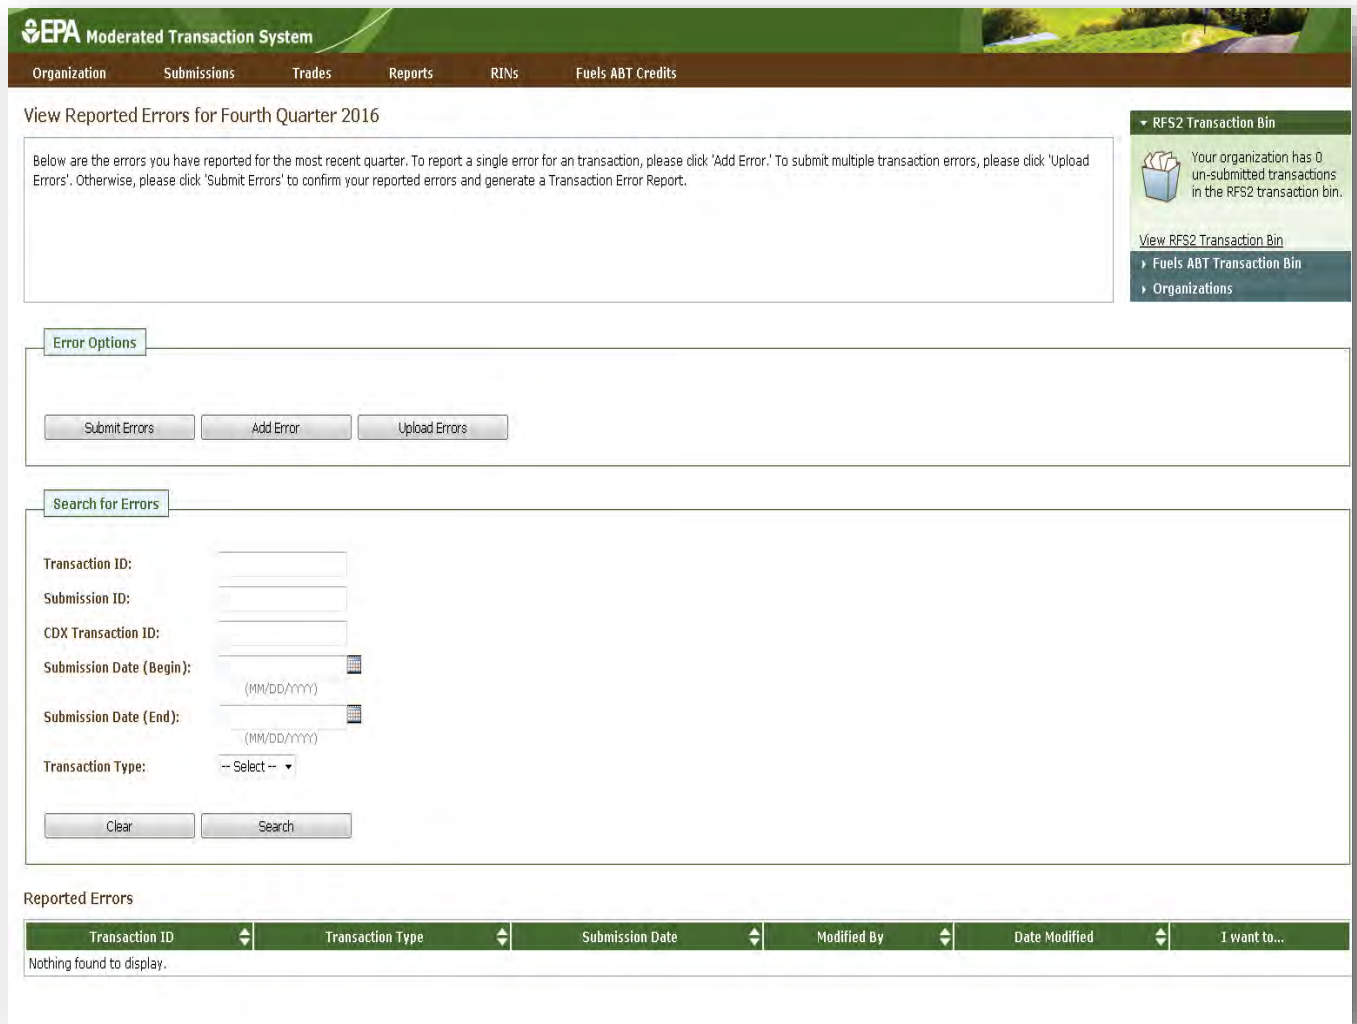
EPA Moderated Transaction System

Organization Submissions Trades Reports RINs Fuels ABT Credits

View Reported Errors for Fourth Quarter 2016

Below are the errors you have reported for the most recent quarter. To report a single error for an transaction, please click 'Add Error.' To submit multiple transaction errors, please click 'Upload Errors'. Otherwise, please click 'Submit Errors' to confirm your reported errors and generate a Transaction Error Report.

RFS2 Transaction Bin

Your organization has 0 un-submitted transactions in the RFS2 transaction bin.

View RFS2 Transaction Bin

Fuels ABT Transaction Bin

Organizations

Error Options

Submit Errors Add Error Upload Errors

Search for Errors

Transaction ID:

Submission ID:

CDX Transaction ID:

Submission Date (Begin):

(MM/DD/YYYY)

Submission Date (End):

(MM/DD/YYYY)

Transaction Type: -- Select --

Clear Search

Reported Errors

| Transaction ID | Transaction Type | Submission Date | Modified By | Date Modified | I want to... |
|---|---|---|---|---|---|
| Nothing found to display. | | | | | |